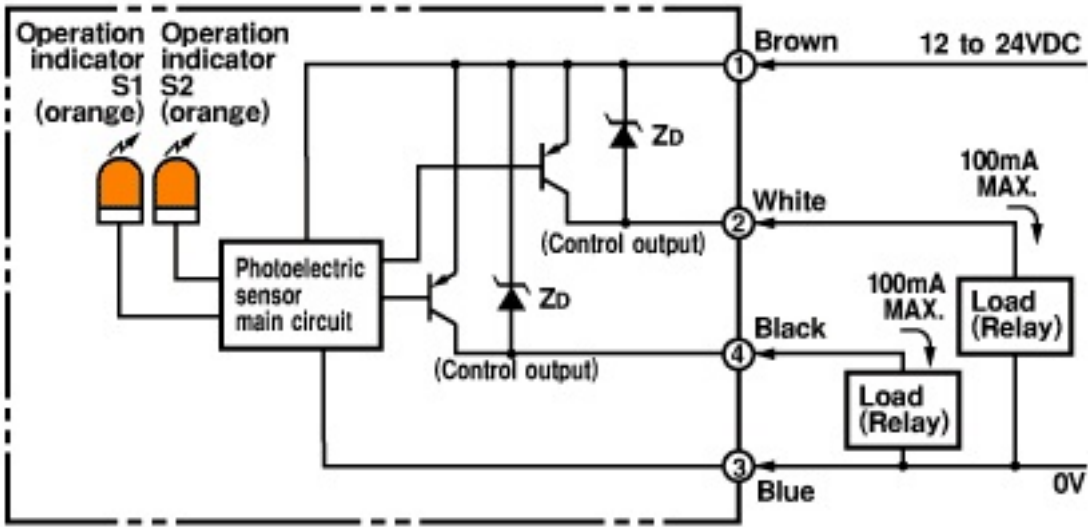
Operation indicator S1 (orange)

Operation indicator S2 (orange)

Photoelectric sensor main circuit

$Z_D$

$Z_D$

(Control output)

(Control output)

1 Brown

12 to 24VDC

2 White

100mA MAX.

Load (Relay)

4 Black

100mA MAX.

Load (Relay)

3 Blue

0V